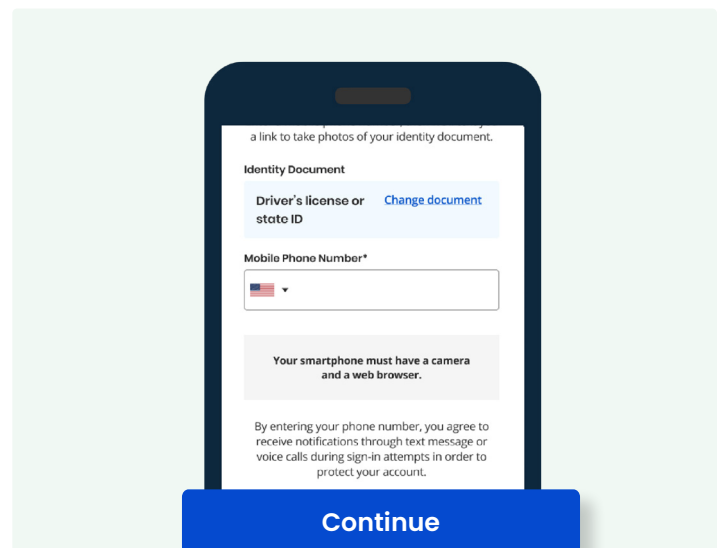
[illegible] a link to take photos of your identity document.

Identity Document

Driver's license or state ID

Change document

Mobile Phone Number*

Your smartphone must have a camera and a web browser.

By entering your phone number, you agree to receive notifications through text message or voice calls during sign-in attempts in order to protect your account.

Continue